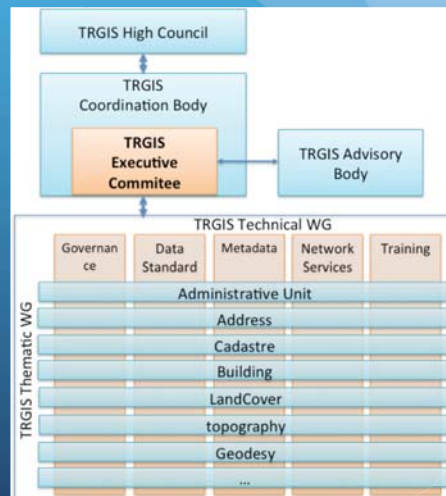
TRGIS High Council

TRGIS Coordination Body

TRGIS Executive Commitee

TRGIS Advisory Body

TRGIS Technical WG

Governance

Data Standard

Metadata

Network Services

Training

TRGIS Thematic WG

Administrative Unit

Address

Cadastre

Building

LandCover

topography

Geodesy

...